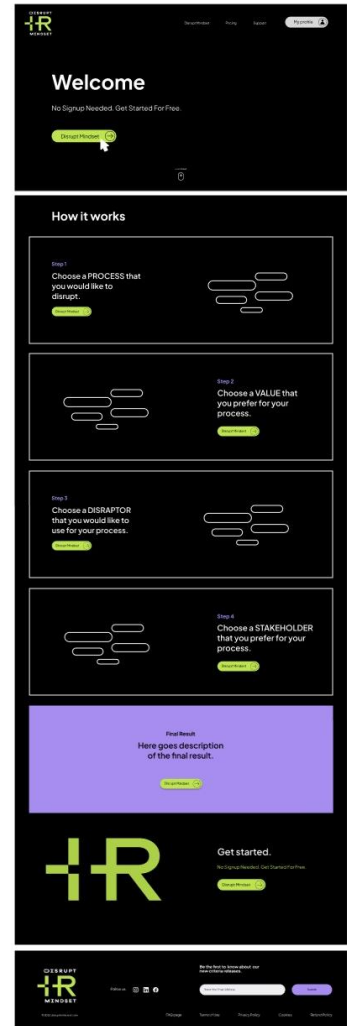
DISRUPT
+R
MINDSET

Disrupt Mindset Pricing Support My profile

Welcome

No Signup Needed. Get Started For Free.

Disrupt Mindset

How it works

Step 1
Choose a PROCESS that you would like to disrupt.
Disrupt Mindset

Step 2
Choose a VALUE that you prefer for your process.
Disrupt Mindset

Step 3
Choose a DISRAPTOR that you would like to use for your process.
Disrupt Mindset

Step 4
Choose a STAKEHOLDER that you prefer for your process.
Disrupt Mindset

Final Result
Here goes description of the final result.
Disrupt Mindset

+R

Get started.
No Signup Needed. Get Started For Free.
Disrupt Mindset

DISRUPT
+R
MINDSET

Follow us

Be the first to know about our new criteria releases.

Submit

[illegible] Terms of Use Privacy Policy Cookies Refund Policy